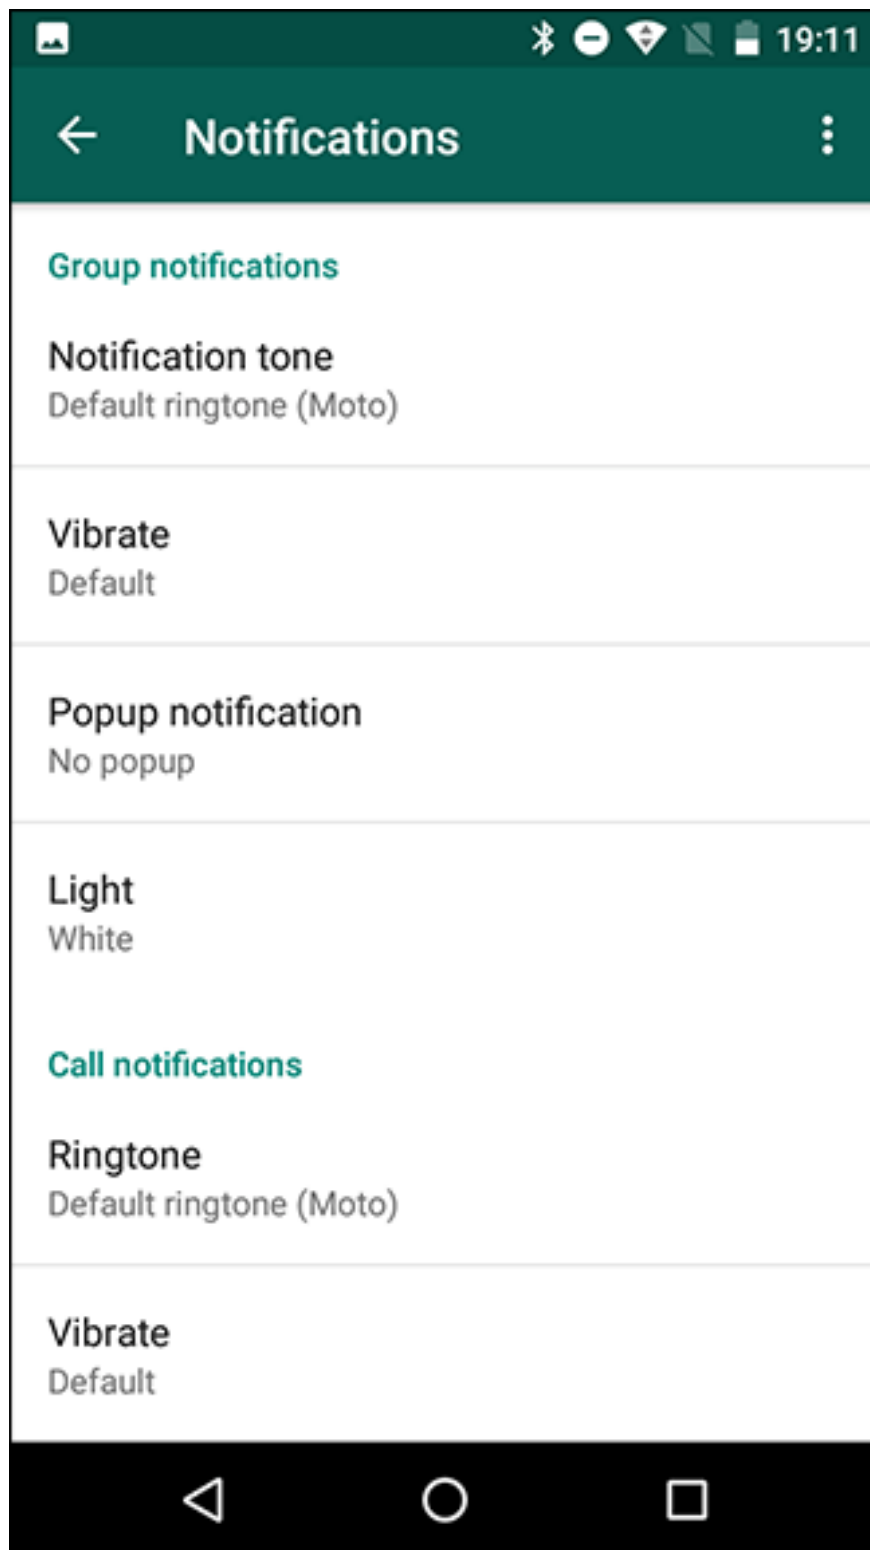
19:11

Notifications

Group notifications

Notification tone
Default ringtone (Moto)

Vibrate
Default

Popup notification
No popup

Light
White

Call notifications

Ringtone
Default ringtone (Moto)

Vibrate
Default